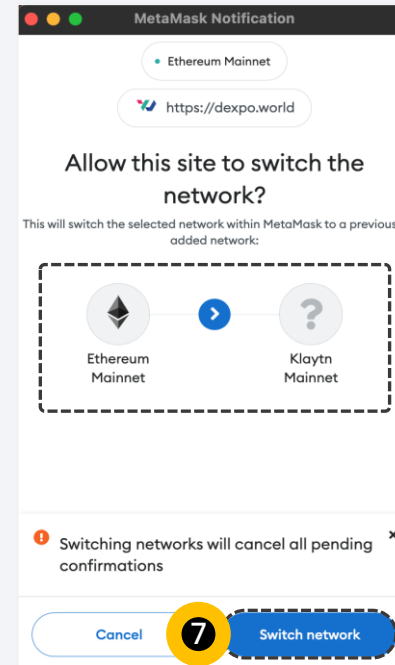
MetaMask Notification

Ethereum Mainnet

https://dexpo.world

Allow this site to switch the network?

This will switch the selected network within MetaMask to a previous added network:

Ethereum Mainnet

?

Klaytn Mainnet

Switching networks will cancel all pending confirmations

Cancel

7

Switch network